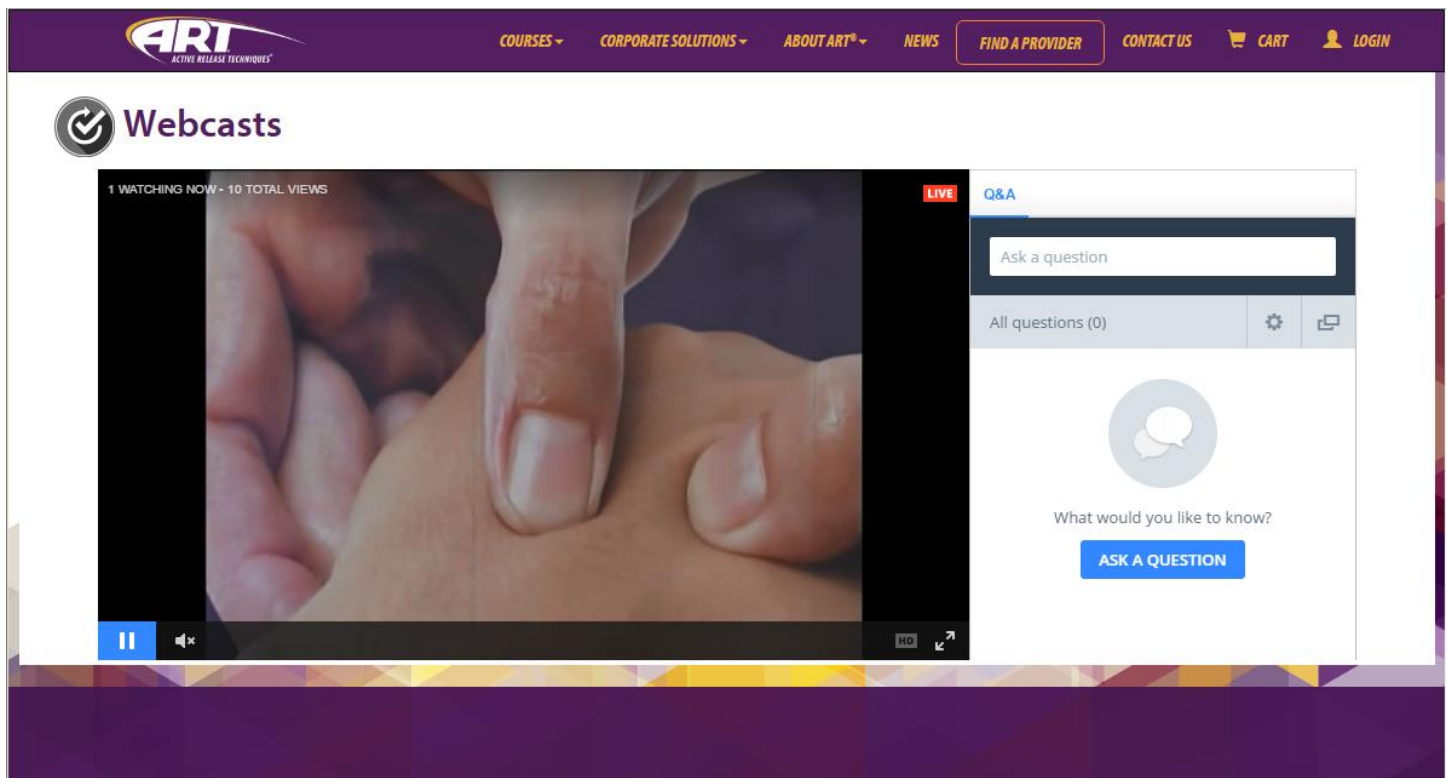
ART
ACTIVE RELEASE TECHNIQUES®

COURSES
CORPORATE SOLUTIONS
ABOUT ART®
NEWS
FIND A PROVIDER
CONTACT US
CART
LOGIN

Webcasts

1 WATCHING NOW - 10 TOTAL VIEWS
LIVE
HD

Q&A

Ask a question

All questions (0)

What would you like to know?

ASK A QUESTION